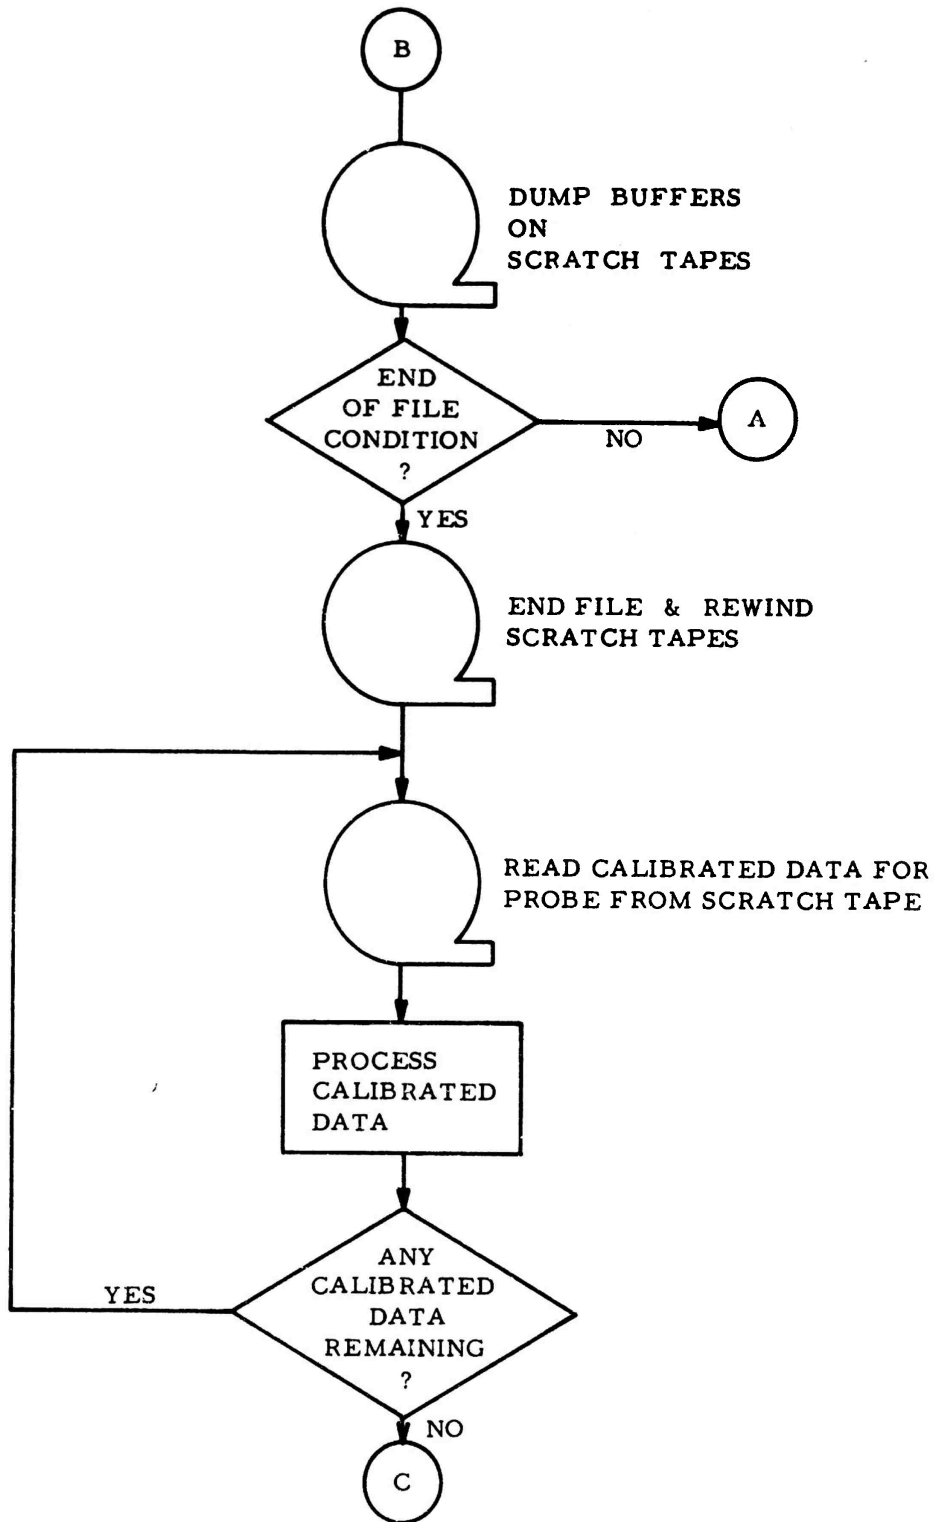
B

DUMP BUFFERS ON SCRATCH TAPES

END OF FILE CONDITION ?

NO

A

YES

END FILE & REWIND SCRATCH TAPES

READ CALIBRATED DATA FOR PROBE FROM SCRATCH TAPE

PROCESS CALIBRATED DATA

ANY CALIBRATED DATA REMAINING ?

YES

NO

C